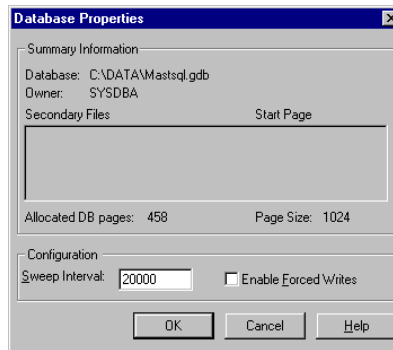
Database Properties

Summary Information

Database: C:\DATA\Mastsql.gdb
Owner: SYSDBA

Secondary Files

Start Page

Allocated DB pages: 458

Page Size: 1024

Configuration

Sweep Interval: 20000

Enable Forced Writes

OK

Cancel

Help